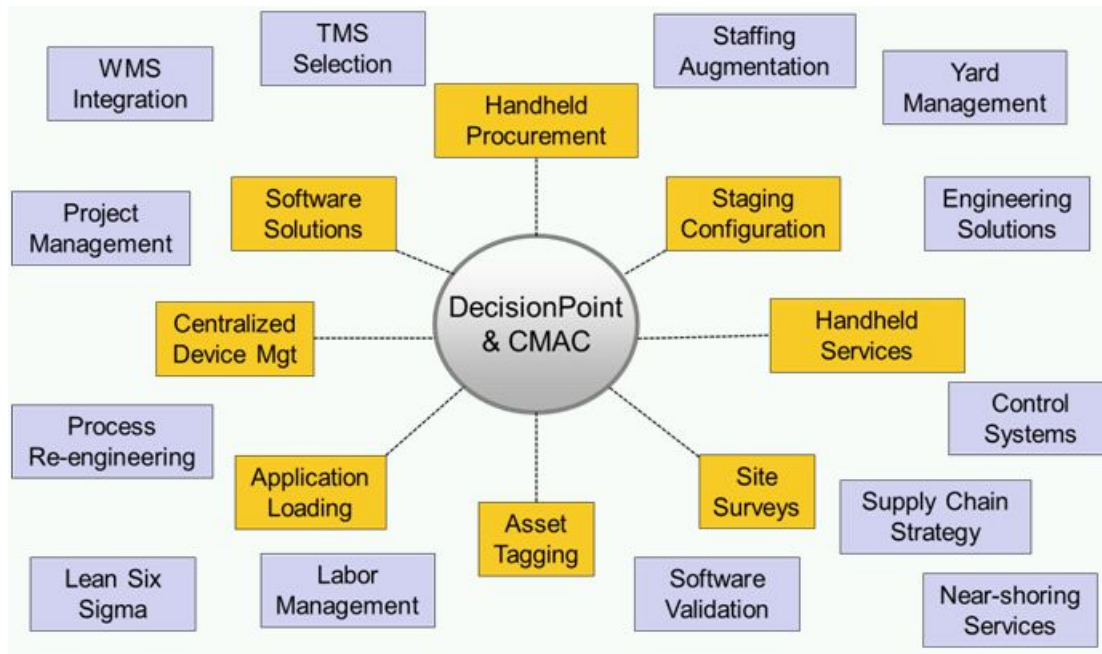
WMS Integration

TMS Selection

Staffing Augmentation

Yard Management

Handheld Procurement

Software Solutions

Staging Configuration

Project Management

Engineering Solutions

DecisionPoint & CMAC

Centralized Device Mgt

Handheld Services

Control Systems

Process Re-engineering

Application Loading

Site Surveys

Supply Chain Strategy

Asset Tagging

Lean Six Sigma

Labor Management

Software Validation

Near-shoring Services